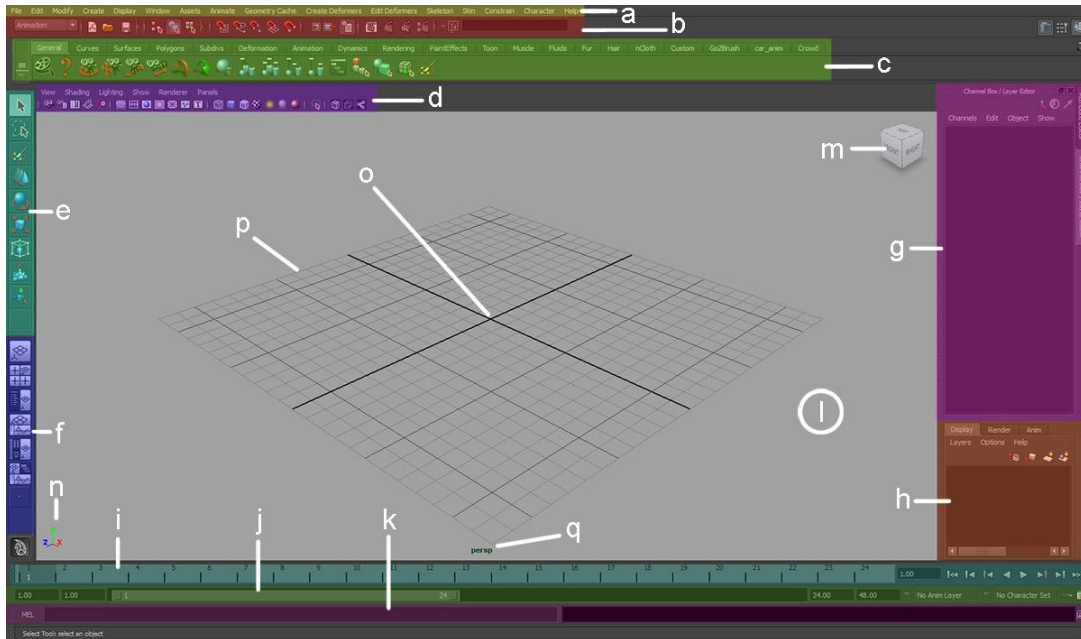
File Edit Modify Create Display Window Assets Animate Geometry Cache Create Deformers Edit Deformers Skeleton Skin Constrain Character Help

a

Animation

b

General Curves Surfaces Polygons Subdivs Deformation Animation Dynamics Rendering PaintEffects Toon Muscle Fluids Fur Hair nCloth Custom GoZBrush car_anim Crowd

c

View Shading Lighting Show Renderer Panels

d

Channel Box / Layer Editor

Channels Edit Object Show

m

o

e

p

g

l

Display Render Anim

Layers Options Help

f

h

n

i

j

k

q

persp

1 2 3 4 5 6 7 8 9 10 11 12 13 14 15 16 17 18 19 20 21 22 23 24

1.00

1.00 1.00 1 24 24.00 48.00 No Anim Layer No Character Set

MEL

Select Tool: select an object